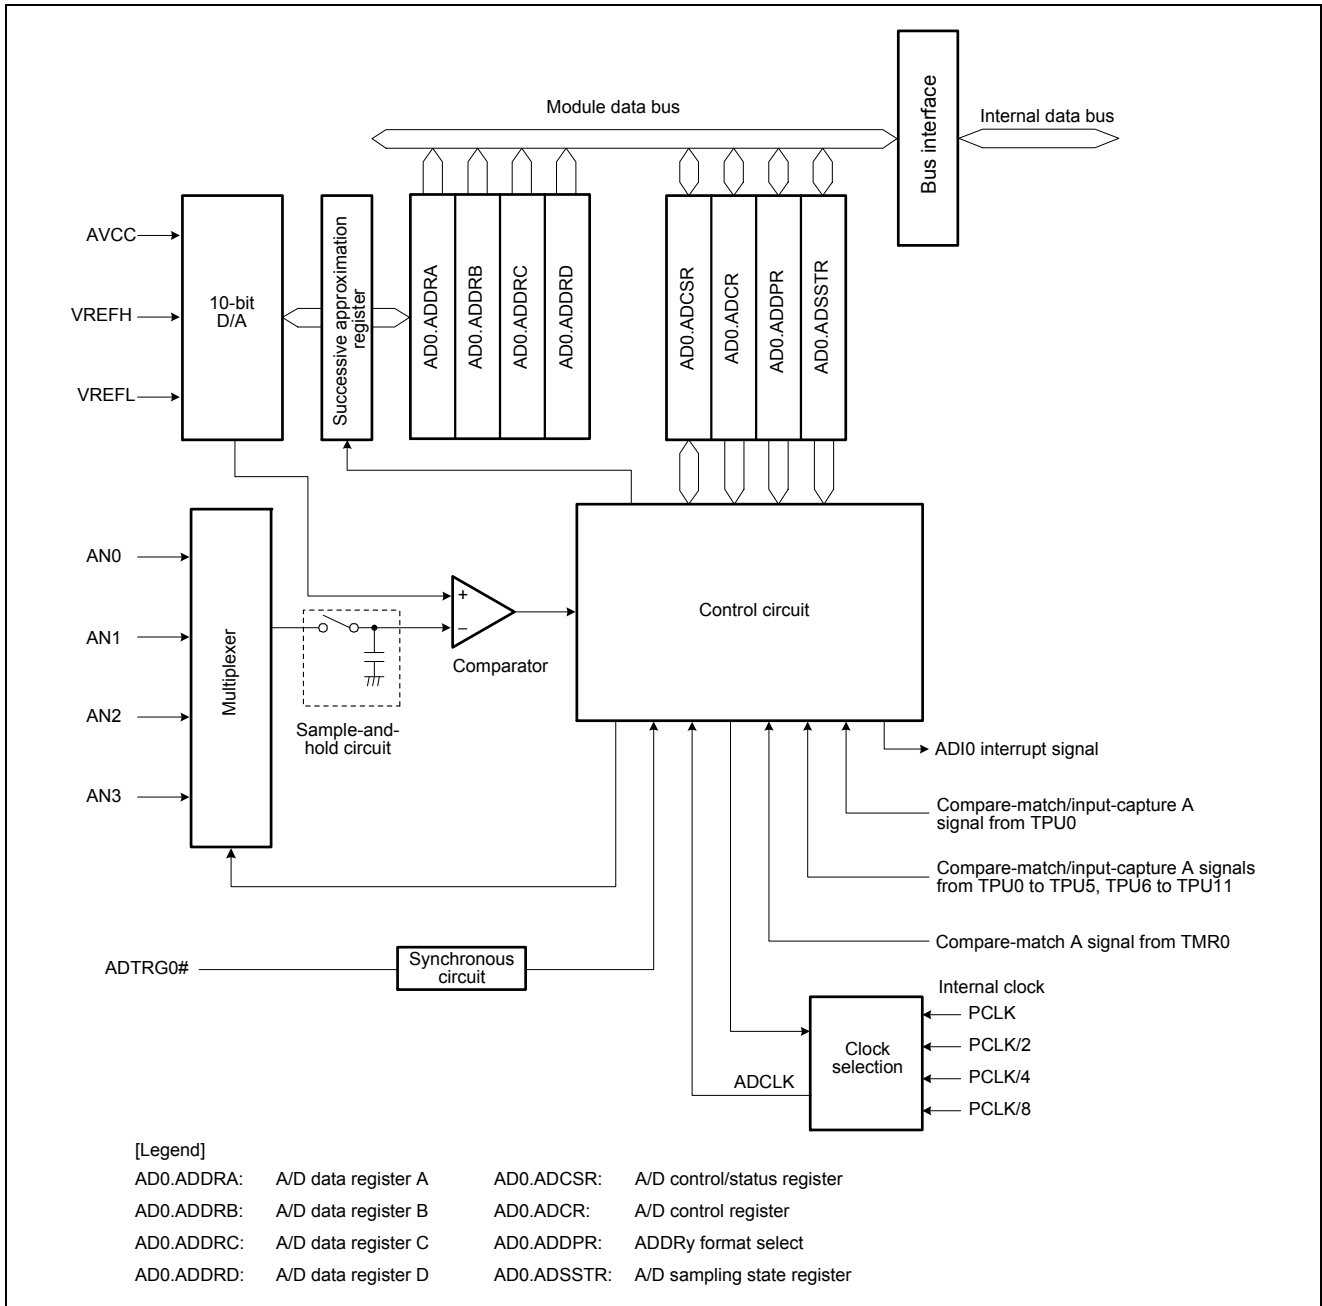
Module data bus

Bus interface

Internal data bus

AVCC

VREFH

VREFL

10-bit D/A

Successive approximation register

AD0.ADDRA

AD0.ADDRB

AD0.ADDRC

AD0.ADDRD

AD0.ADCSR

AD0.ADCR

AD0.ADDPR

AD0.ADSSTR

AN0

AN1

AN2

AN3

Multiplexer

+

−

Comparator

Sample-and-hold circuit

Control circuit

ADI0 interrupt signal

Compare-match/input-capture A signal from TPU0

Compare-match/input-capture A signals from TPU0 to TPU5, TPU6 to TPU11

Compare-match A signal from TMR0

ADTRG0#

Synchronous circuit

Internal clock

PCLK

PCLK/2

PCLK/4

PCLK/8

Clock selection

ADCLK

[Legend]

AD0.ADDRA: A/D data register A

AD0.ADDRB: A/D data register B

AD0.ADDRC: A/D data register C

AD0.ADDRD: A/D data register D

AD0.ADCSR: A/D control/status register

AD0.ADCR: A/D control register

AD0.ADDPR: ADDRy format select

AD0.ADSSTR: A/D sampling state register